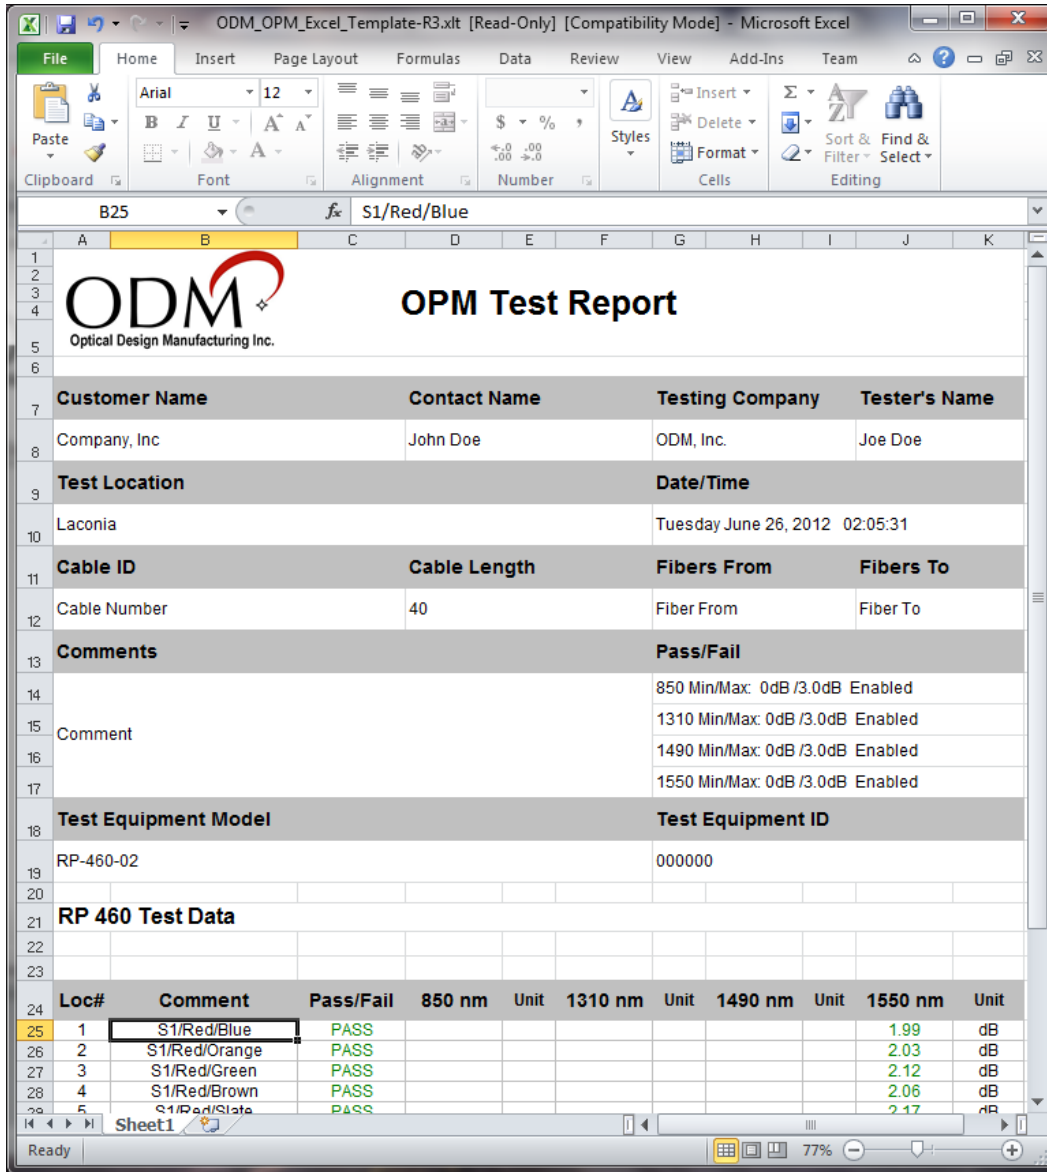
ODM_OPM_Excel_Template-R3.xlt [Read-Only] [Compatibility Mode] - Microsoft Excel

File Home Insert Page Layout Formulas Data Review View Add-Ins Team

Paste
Clipboard
Arial 12
B I U A A
Font
Alignment
$ % ,
Number
Styles
Insert Delete Format
Cells
Σ
Sort & Filter
Find & Select
Editing

B25 $f_x$ S1/Red/Blue

A B C D E F G H I J K

ODM
Optical Design Manufacturing Inc.

OPM Test Report

| Customer Name | Contact Name | Testing Company | Tester's Name |
|---|---|---|---|
| Company, Inc | John Doe | ODM, Inc. | Joe Doe |
| Test Location | | Date/Time | |
| Laconia | | Tuesday June 26, 2012 02:05:31 | |
| Cable ID | Cable Length | Fibers From | Fibers To |
| Cable Number | 40 | Fiber From | Fiber To |
| Comments | | Pass/Fail | |
| Comment | | 850 Min/Max: 0dB /3.0dB Enabled | |
| | | 1310 Min/Max: 0dB /3.0dB Enabled | |
| | | 1490 Min/Max: 0dB /3.0dB Enabled | |
| | | 1550 Min/Max: 0dB /3.0dB Enabled | |
| Test Equipment Model | | Test Equipment ID | |
| RP-460-02 | | 000000 | |

RP 460 Test Data

| Loc# | Comment | Pass/Fail | 850 nm | Unit | 1310 nm | Unit | 1490 nm | Unit | 1550 nm | Unit |
|---|---|---|---|---|---|---|---|---|---|---|
| 1 | S1/Red/Blue | PASS | | | | | | | 1.99 | dB |
| 2 | S1/Red/Orange | PASS | | | | | | | 2.03 | dB |
| 3 | S1/Red/Green | PASS | | | | | | | 2.12 | dB |
| 4 | S1/Red/Brown | PASS | | | | | | | 2.06 | dB |
| 5 | S1/Red/Slate | PASS | | | | | | | 2.17 | dB |

Sheet1

Ready 77%